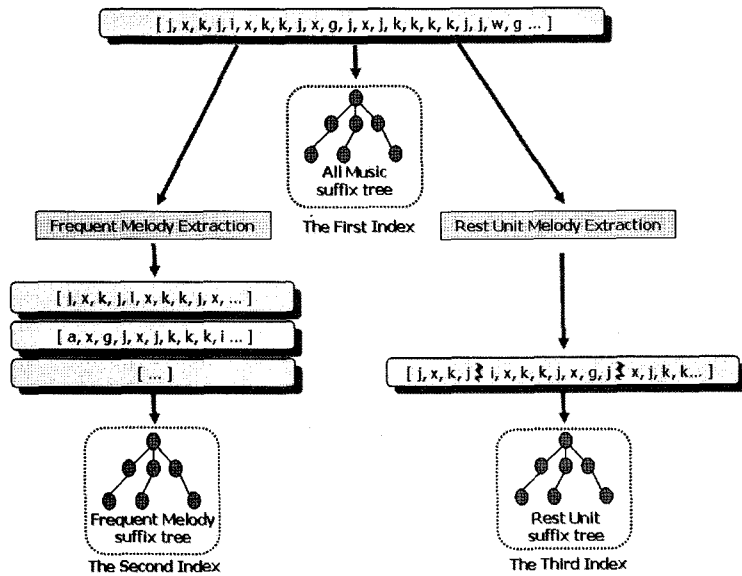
[ j, x, k, j, i, x, k, k, j, x, g, j, x, j, k, k, k, k, j, j, w, g ... ]

All Music suffix tree

The First Index

Frequent Melody Extraction

Rest Unit Melody Extraction

[ j, x, k, j, l, x, k, k, j, x, ... ]

[ a, x, g, j, x, j, k, k, k, i ... ]

[ ... ]

[ j, x, k, j 𝄽 i, x, k, k, j, x, g, j 𝄽 x, j, k, k... ]

Frequent Melody suffix tree

The Second Index

Rest Unit suffix tree

The Third Index